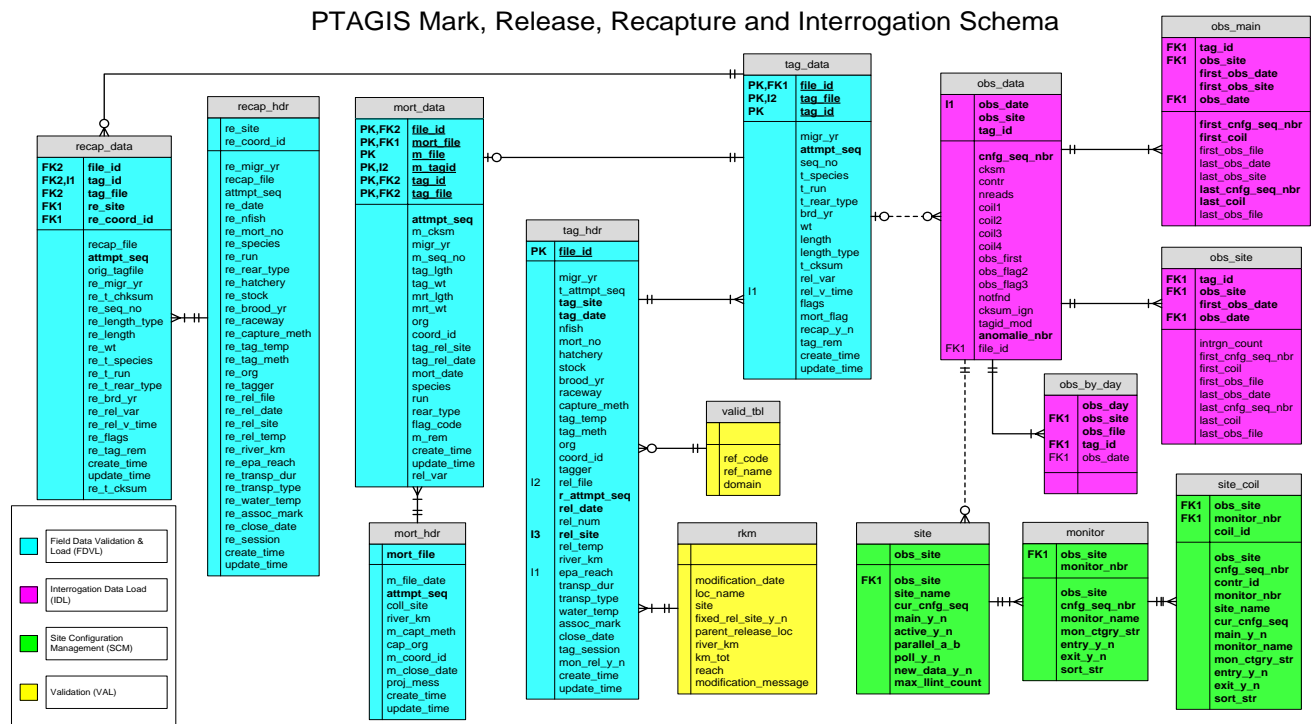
PTAGIS Mark, Release, Recapture and Interrogation Schema

recap_data

FK2 file_id
FK2,I1 tag_id
FK2 tag_file
FK1 re_site
FK1 re_coord_id

recap_file
attmpt_seq
orig_tagfile
re_migr_yr
re_t_chksum
re_seq_no
re_length_type
re_length
re_wt
re_t_species
re_t_run
re_t_rear_type
re_brd_yr
re_rel_var
re_rel_v_time
re_flags
re_tag_rem
create_time
update_time
re_t_cksum

recap_hdr

re_site
re_coord_id

re_migr_yr
recap_file
attmpt_seq
re_date
re_nfish
re_mort_no
re_species
re_run
re_rear_type
re_hatchery
re_stock
re_brood_yr
re_raceway
re_capture_meth
re_tag_temp
re_tag_meth
re_org
re_tagger
re_rel_file
re_rel_date
re_rel_site
re_rel_temp
re_river_km
re_epa_reach
re_transp_dur
re_transp_type
re_water_temp
re_assoc_mark
re_close_date
re_session
create_time
update_time

mort_data

PK,FK2 file_id
PK,FK1 mort_file
PK m_file
PK,I2 m_tagid
PK,FK2 tag_id
PK,FK2 tag_file

attmpt_seq
m_cksm
migr_yr
m_seq_no
tag_lgth
tag_wt
mrt_lgth
mrt_wt
org
coord_id
tag_rel_site
tag_rel_date
mort_date
species
run
rear_type
flag_code
m_rem
create_time
update_time
rel_var

mort_hdr

mort_file

m_file_date
attmpt_seq
coll_site
river_km
m_capt_meth
cap_org
m_coord_id
m_close_date
proj_mess
create_time
update_time

tag_hdr

PK file_id

migr_yr
t_attmpt_seq
tag_site
tag_date
nfish
mort_no
hatchery
stock
brood_yr
raceway
capture_meth
tag_temp
tag_meth
org
coord_id
tagger
I2 rel_file
r_attmpt_seq
rel_date
rel_num
I3 rel_site
rel_temp
river_km
I1 epa_reach
transp_dur
transp_type
water_temp
assoc_mark
close_date
tag_session
mon_rel_y_n
create_time
update_time

tag_data

PK,FK1 file_id
PK,I2 tag_file
PK tag_id

migr_yr
attmpt_seq
seq_no
t_species
t_run
t_rear_type
brd_yr
wt
length
length_type
t_cksum
I1 rel_var
rel_v_time
flags
mort_flag
recap_y_n
tag_rem
create_time
update_time

valid_tbl

ref_code
ref_name
domain

rkm

modification_date
loc_name
site
fixed_rel_site_y_n
parent_release_loc
river_km
km_tot
reach
modification_message

obs_data

I1 obs_date
obs_site
tag_id

cnfg_seq_nbr
cksm
contr
nreads
coil1
coil2
coil3
coil4
obs_first
obs_flag2
obs_flag3
notfnd
cksum_ign
tagid_mod
anomalie_nbr
FK1 file_id

obs_by_day

FK1 obs_day
obs_site
obs_file
FK1 tag_id
FK1 obs_date

obs_main

FK1 tag_id
FK1 obs_site
first_obs_date
first_obs_site
FK1 obs_date

first_cnfg_seq_nbr
first_coil
first_obs_file
last_obs_date
last_obs_site
last_cnfg_seq_nbr
last_coil
last_obs_file

obs_site

FK1 tag_id
FK1 obs_site
first_obs_date
FK1 obs_date

intrgn_count
first_cnfg_seq_nbr
first_coil
first_obs_file
last_obs_date
last_cnfg_seq_nbr
last_coil
last_obs_file

site

obs_site

FK1 obs_site
site_name
cur_cnfg_seq
main_y_n
active_y_n
parallel_a_b
poll_y_n
new_data_y_n
max_llint_count

monitor

FK1 obs_site
monitor_nbr

obs_site
cnfg_seq_nbr
monitor_name
mon_ctgry_str
entry_y_n
exit_y_n
sort_str

site_coil

FK1 obs_site
FK1 monitor_nbr
coil_id

obs_site
cnfg_seq_nbr
contr_id
monitor_nbr
site_name
cur_cnfg_seq
main_y_n
monitor_name
mon_ctgry_str
entry_y_n
exit_y_n
sort_str

Field Data Validation & Load (FDVL)

Interrogation Data Load (IDL)

Site Configuration Management (SCM)

Validation (VAL)